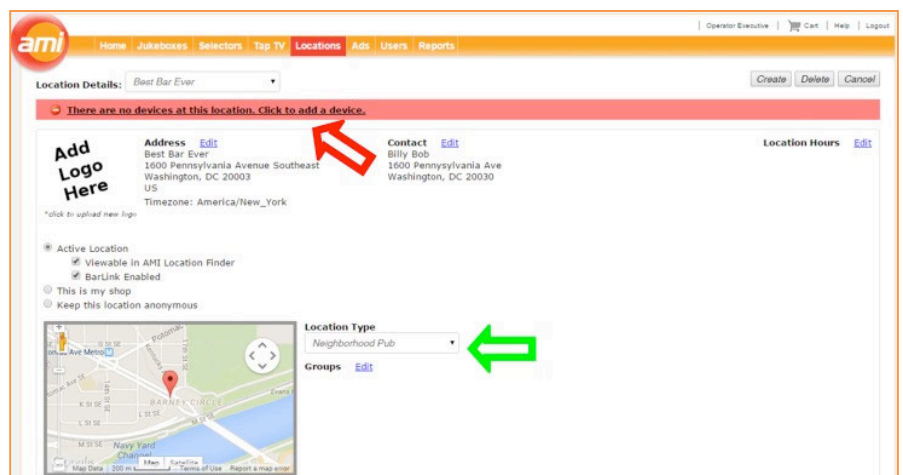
ami

Operator Executive | Cart | Help | Logout

Home Jukeboxes Selectors Tap TV Locations Ads Users Reports

Location Details: Best Bar Ever

Create Delete Cancel

There are no devices at this location. Click to add a device.

Add Logo Here

*click to upload new logo

Address Edit
Best Bar Ever
1600 Pennsylvania Avenue Southeast
Washington, DC 20003
US
Timezone: America/New_York

Contact Edit
Billy Bob
1600 Pennsylvania Ave
Washington, DC 20030

Location Hours Edit

Active Location
Viewable in AMI Location Finder
BarLink Enabled
This is my shop
Keep this location anonymous

Location Type
Neighborhood Pub

Groups Edit

Potomac Ave Metro
K St SE
L St SE
M St SE
BARNEY CIRCLE
Navy Yard Channel
Map Satellite
Map Data 200 m Terms of Use Report a map error